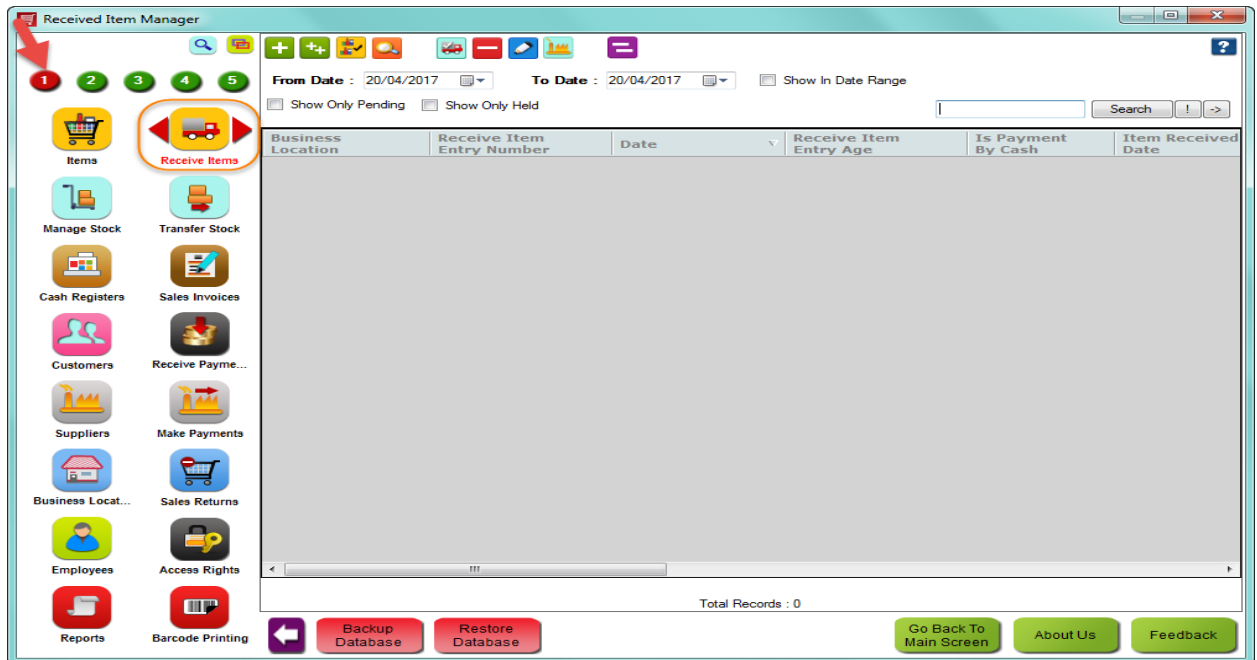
Received Item Manager

1 2 3 4 5

Items
Receive Items
Manage Stock
Transfer Stock
Cash Registers
Sales Invoices
Customers
Receive Payme...
Suppliers
Make Payments
Business Locat...
Sales Returns
Employees
Access Rights
Reports
Barcode Printing

From Date : 20/04/2017
To Date : 20/04/2017
Show In Date Range
Show Only Pending
Show Only Held
Search
!
->

| Business Location | Receive Item Entry Number | Date | Receive Item Entry Age | Is Payment By Cash | Item Received Date |
|---|---|---|---|---|---|

Total Records : 0

Backup Database
Restore Database
Go Back To Main Screen
About Us
Feedback